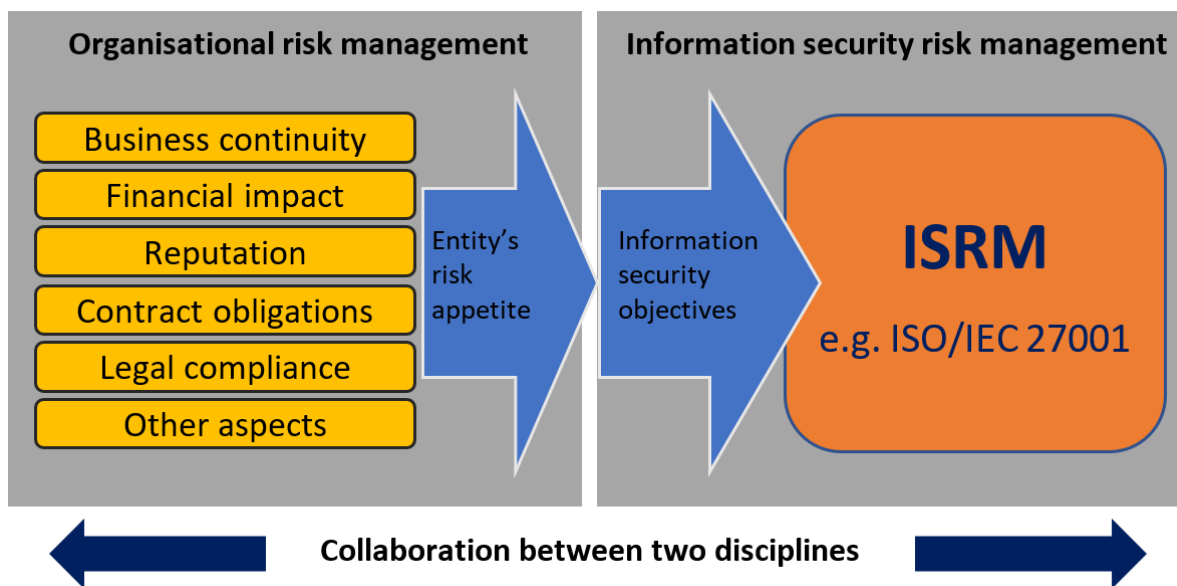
Organisational risk management

Business continuity

Financial impact

Reputation

Contract obligations

Legal compliance

Other aspects

Entity's risk appetite

Information security risk management

Information security objectives

ISRM

e.g. ISO/IEC 27001

Collaboration between two disciplines